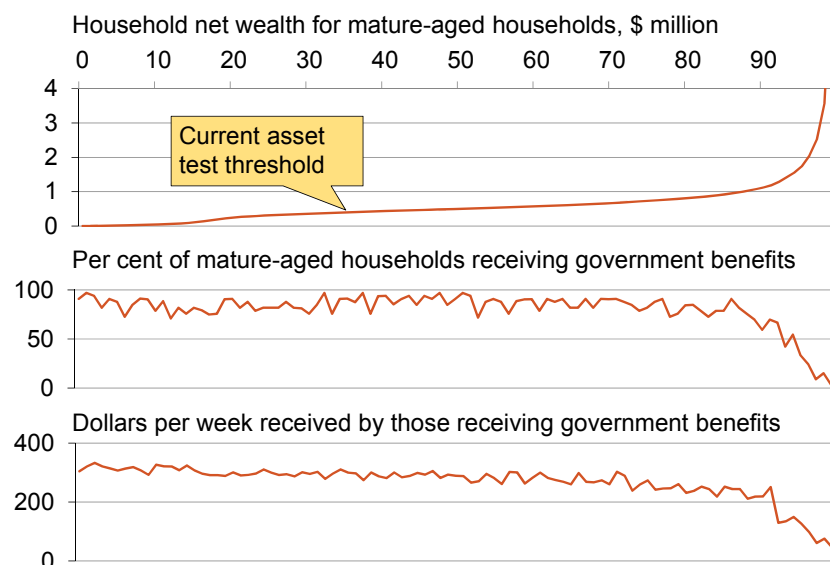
Household net wealth for mature-aged households, \$ million

0 10 20 30 40 50 60 70 80 90

4
3
2
1
0

Current asset test threshold

Per cent of mature-aged households receiving government benefits

100
50
0

Dollars per week received by those receiving government benefits

400
200
0